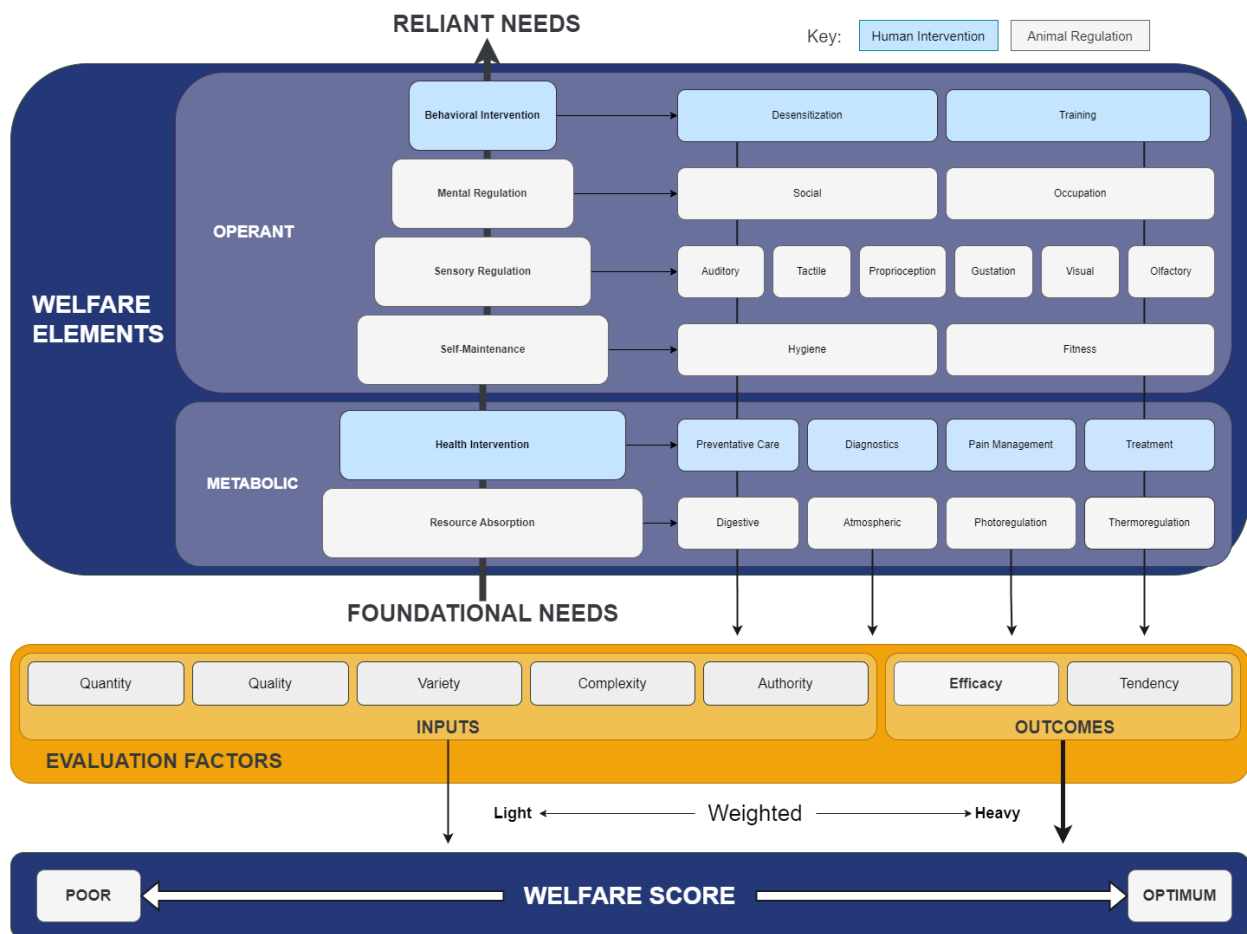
RELIANT NEEDS

Key: Human Intervention Animal Regulation

WELFARE ELEMENTS

OPERANT

Behavioral Intervention
Desensitization
Training

Mental Regulation
Social
Occupation

Sensory Regulation
Auditory
Tactile
Proprioception
Gustation
Visual
Olfactory

Self-Maintenance
Hygiene
Fitness

METABOLIC

Health Intervention
Preventative Care
Diagnostics
Pain Management
Treatment

Resource Absorption
Digestive
Atmospheric
Photoregulation
Thermoregulation

FOUNDATIONAL NEEDS

Quantity
Quality
Variety
Complexity
Authority

INPUTS

Efficacy
Tendency

OUTCOMES

EVALUATION FACTORS

Light Weighted Heavy

POOR WELFARE SCORE OPTIMUM